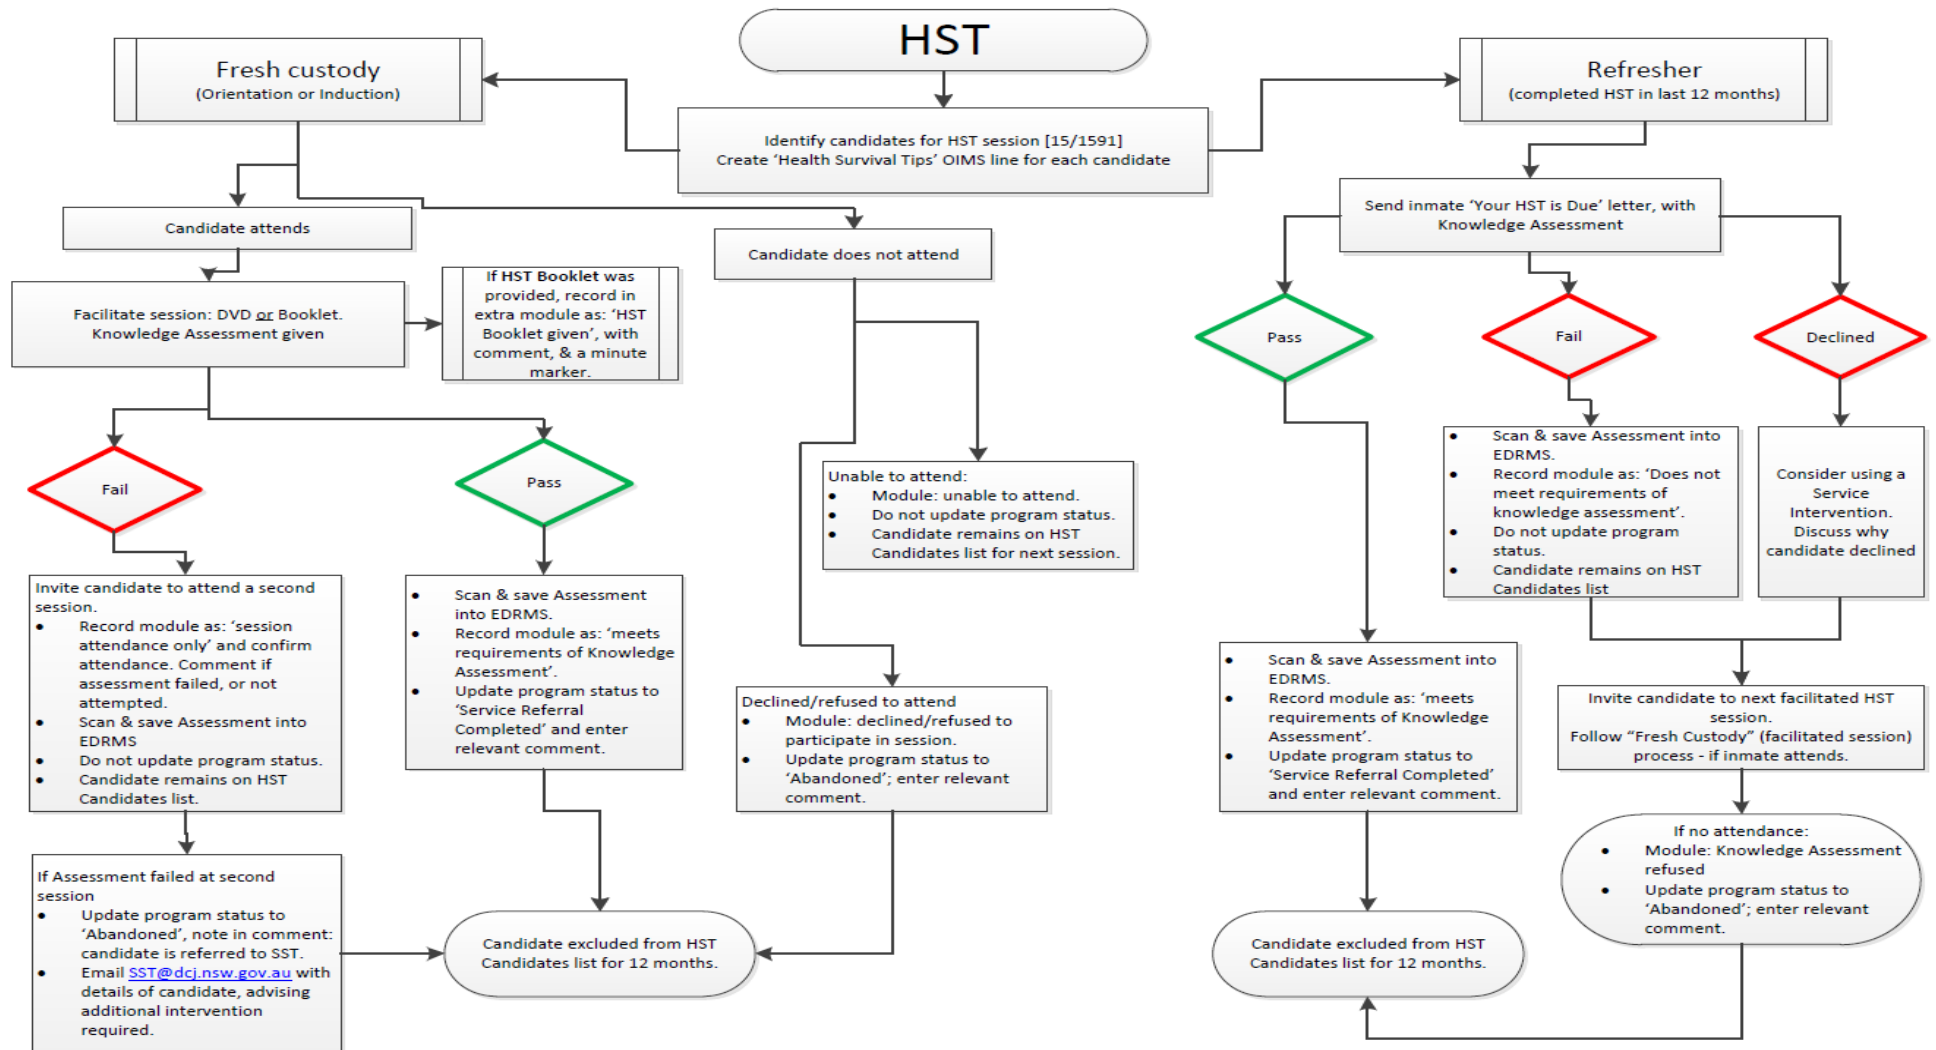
HST

Identify candidates for HST session [15/1591]
Create 'Health Survival Tips' OIMS line for each candidate

Fresh custody
(Orientation or Induction)

Candidate attends

Facilitate session: DVD or Booklet. Knowledge Assessment given

If HST Booklet was provided, record in extra module as: 'HST Booklet given', with comment, & a minute marker.

Fail

Invite candidate to attend a second session.
- Record module as: 'session attendance only' and confirm attendance. Comment if assessment failed, or not attempted.
- Scan & save Assessment into EDRMS
- Do not update program status.
- Candidate remains on HST Candidates list.

If Assessment failed at second session
- Update program status to 'Abandoned', note in comment: candidate is referred to SST.
- Email SST@dcj.nsw.gov.au with details of candidate, advising additional intervention required.

Pass

- Scan & save Assessment into EDRMS.
- Record module as: 'meets requirements of Knowledge Assessment'.
- Update program status to 'Service Referral Completed' and enter relevant comment.

Candidate excluded from HST Candidates list for 12 months.

Candidate does not attend

Unable to attend:
- Module: unable to attend.
- Do not update program status.
- Candidate remains on HST Candidates list for next session.

Declined/refused to attend
- Module: declined/refused to participate in session.
- Update program status to 'Abandoned'; enter relevant comment.

Refresher
(completed HST in last 12 months)

Send inmate 'Your HST is Due' letter, with Knowledge Assessment

Pass

- Scan & save Assessment into EDRMS.
- Record module as: 'meets requirements of Knowledge Assessment'.
- Update program status to 'Service Referral Completed' and enter relevant comment.

Candidate excluded from HST Candidates list for 12 months.

Fail

- Scan & save Assessment into EDRMS.
- Record module as: 'Does not meet requirements of knowledge assessment'.
- Do not update program status.
- Candidate remains on HST Candidates list

Declined

Consider using a Service Intervention. Discuss why candidate declined

Invite candidate to next facilitated HST session.
Follow "Fresh Custody" (facilitated session) process - if inmate attends.

If no attendance:
- Module: Knowledge Assessment refused
- Update program status to 'Abandoned'; enter relevant comment.